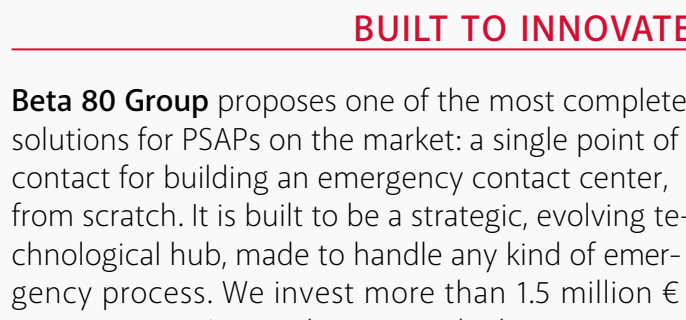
BUILT TO INNOVATE

Beta 80 Group proposes one of the most complete solutions for PSAPs on the market: a single point of contact for building an emergency contact center, from scratch. It is built to be a strategic, evolving technological hub, made to handle any kind of emergency process. We invest more than 1.5 million €